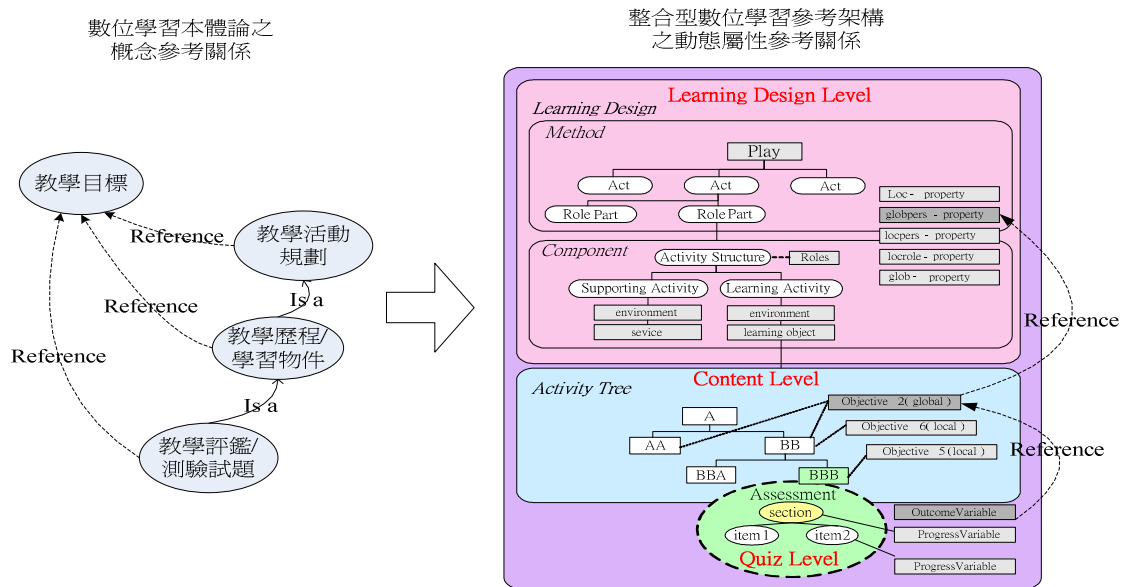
數位學習本體論之
概念參考關係

教學目標

Reference

教學活動
規劃

Is a

Reference

教學歷程/
學習物件

Reference

Is a

教學評鑑/
測驗試題

整合型數位學習參考架構
之動態屬性參考關係

Learning Design Level

Learning Design

Method

Play

Act

Act

Act

Role Part

Role Part

Loc - property

globpers - property

locpers - property

locrole - property

glob - property

Component

Activity Structure

Roles

Supporting Activity

Learning Activity

environment

environment

sevice

learning object

Reference

Content Level

Activity Tree

Objective 2( global )

A

Objective 6( local )

AA

BB

Objective 5( local )

Reference

BBA

BBB

Assessment

section

OutcomeVariable

item1

item2

ProgressVariable

Quiz Level

ProgressVariable